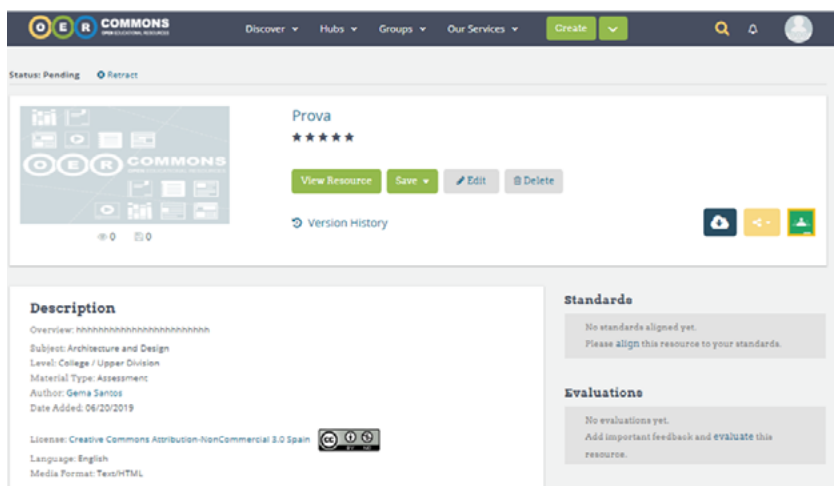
OER COMMONS
OPEN EDUCATIONAL RESOURCES

Discover ▾ Hubs ▾ Groups ▾ Our Services ▾ Create

Status: Pending Retract

OER COMMONS

0 0

Prova

★★★★★

View Resource Save ▾ Edit Delete

Version History

Description

Overview: hhhhhhhhhhhhhhhhhhhhhhhhh

Subject: Architecture and Design
Level: College / Upper Division
Material Type: Assessment
Author: Gema Santos
Date Added: 06/20/2019

License: Creative Commons Attribution-NonCommercial 3.0 Spain
Language: English
Media Format: Text/HTML

Standards

No standards aligned yet.
Please align this resource to your standards.

Evaluations

No evaluations yet.
Add important feedback and evaluate this resource.